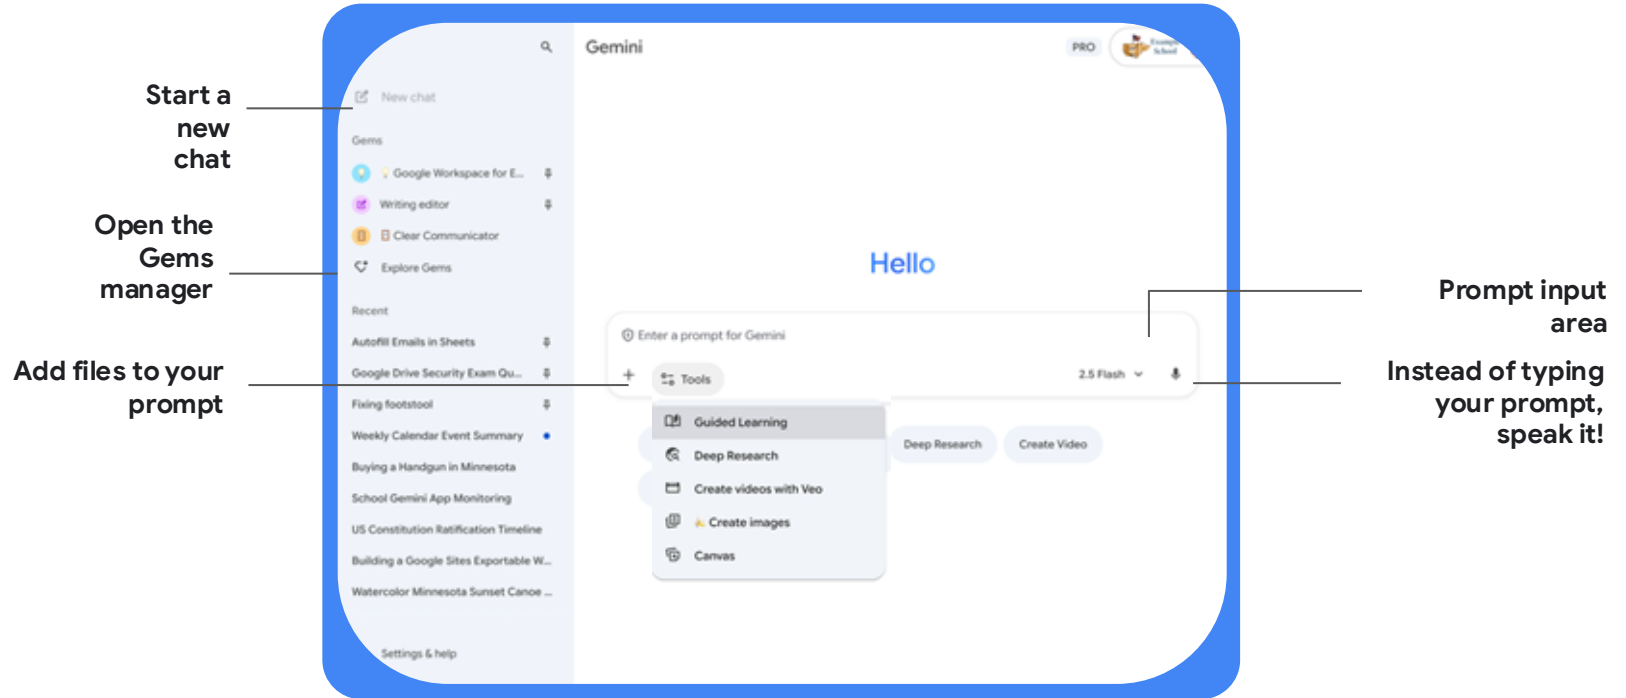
Start a new chat

Open the Gems manager

Add files to your prompt

New chat

Gems

Google Workspace for E...

Writing editor

Clear Communicator

Explore Gems

Recent

Autofill Emails in Sheets

Google Drive Security Exam Qu...

Fixing footstool

Weekly Calendar Event Summary

Buying a Handgun in Minnesota

School Gemini App Monitoring

US Constitution Ratification Timeline

Building a Google Sites Exportable W...

Watercolor Minnesota Sunset Canoe ...

Settings & help

Gemini

PRO

Hello

Enter a prompt for Gemini

+ Tools

2.5 Flash

Guided Learning

Deep Research

Create videos with Veo

Create images

Canvas

Deep Research

Create Video

Prompt input area

Instead of typing your prompt, speak it!